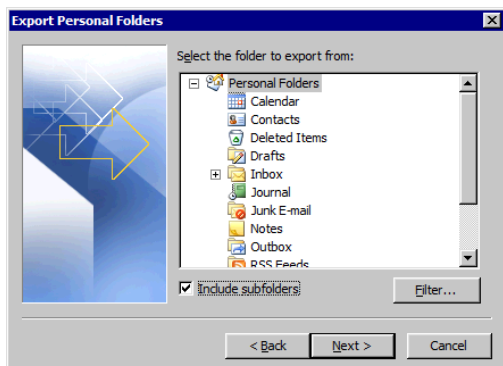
Export Personal Folders

Select the folder to export from:

Personal Folders
Calendar
Contacts
Deleted Items
Drafts
Inbox
Journal
Junk E-mail
Notes
Outbox
RSS Feeds

Include subfolders

Filter...

< Back
Next >
Cancel